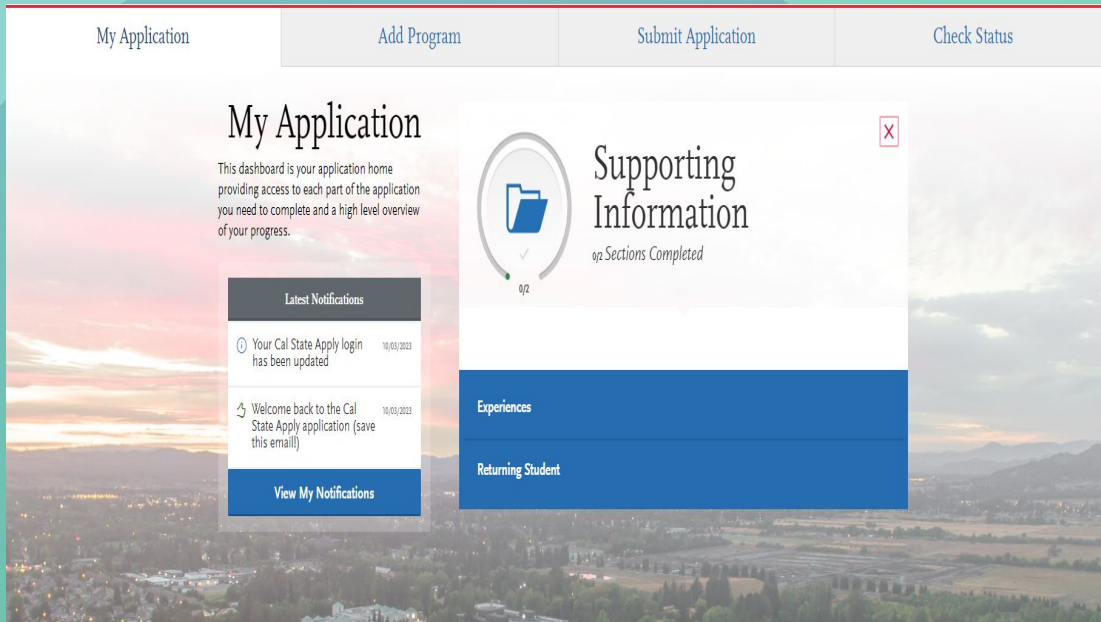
My Application | Add Program | Submit Application | Check Status

My Application

This dashboard is your application home providing access to each part of the application you need to complete and a high level overview of your progress.

Latest Notifications

Your Cal State Apply login has been updated 10/03/2023

Welcome back to the Cal State Apply application (save this email!) 10/03/2023

View My Notifications

0/2

Supporting Information

0/2 Sections Completed

X

Experiences

Returning Student